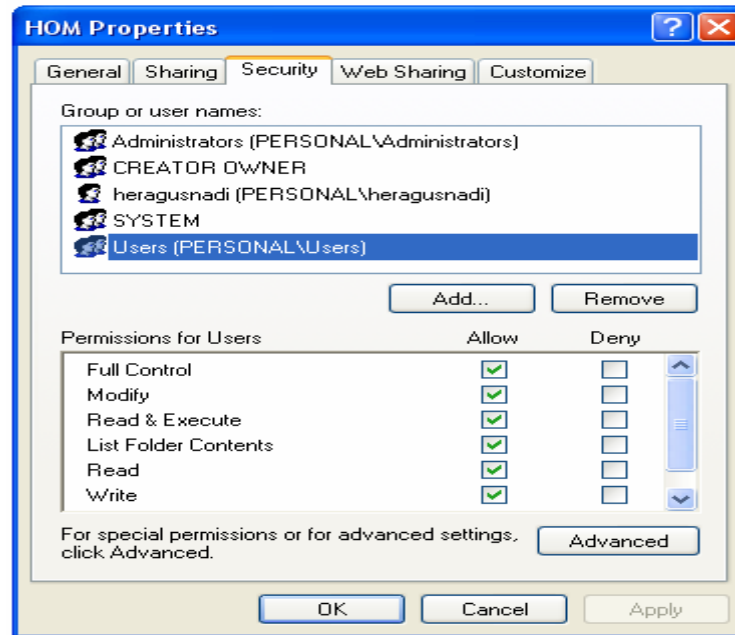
HOM Properties

General | Sharing | Security | Web Sharing | Customize

Group or user names:

Administrators (PERSONAL\Administrators)
CREATOR OWNER
heragusnadi (PERSONAL\heragusnadi)
SYSTEM
Users (PERSONAL\Users)

Add... Remove

| Permissions for Users | Allow | Deny |
|---|---|---|
| Full Control | ✓ | |
| Modify | ✓ | |
| Read & Execute | ✓ | |
| List Folder Contents | ✓ | |
| Read | ✓ | |
| Write | ✓ | |

For special permissions or for advanced settings, click Advanced.

Advanced

OK Cancel Apply